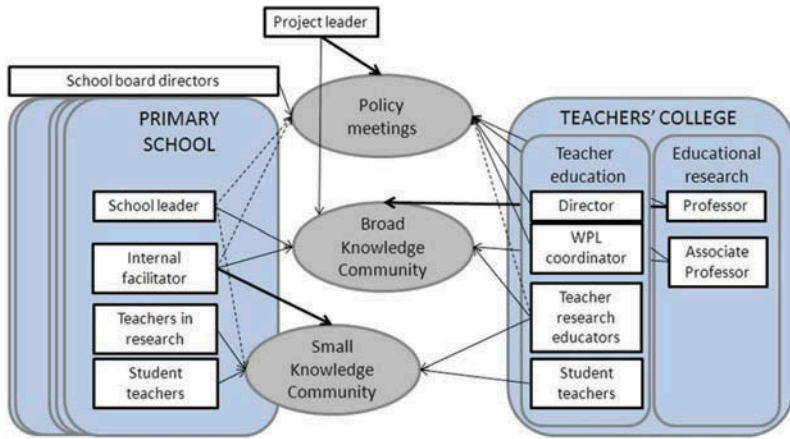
Project leader

School board directors

PRIMARY SCHOOL

Policy meetings

TEACHERS' COLLEGE

Teacher education

Educational research

School leader

Broad Knowledge Community

Director

Professor

Internal facilitator

WPL coordinator

Associate Professor

Teachers in research

Teacher research educators

Small Knowledge Community

Student teachers

Student teachers